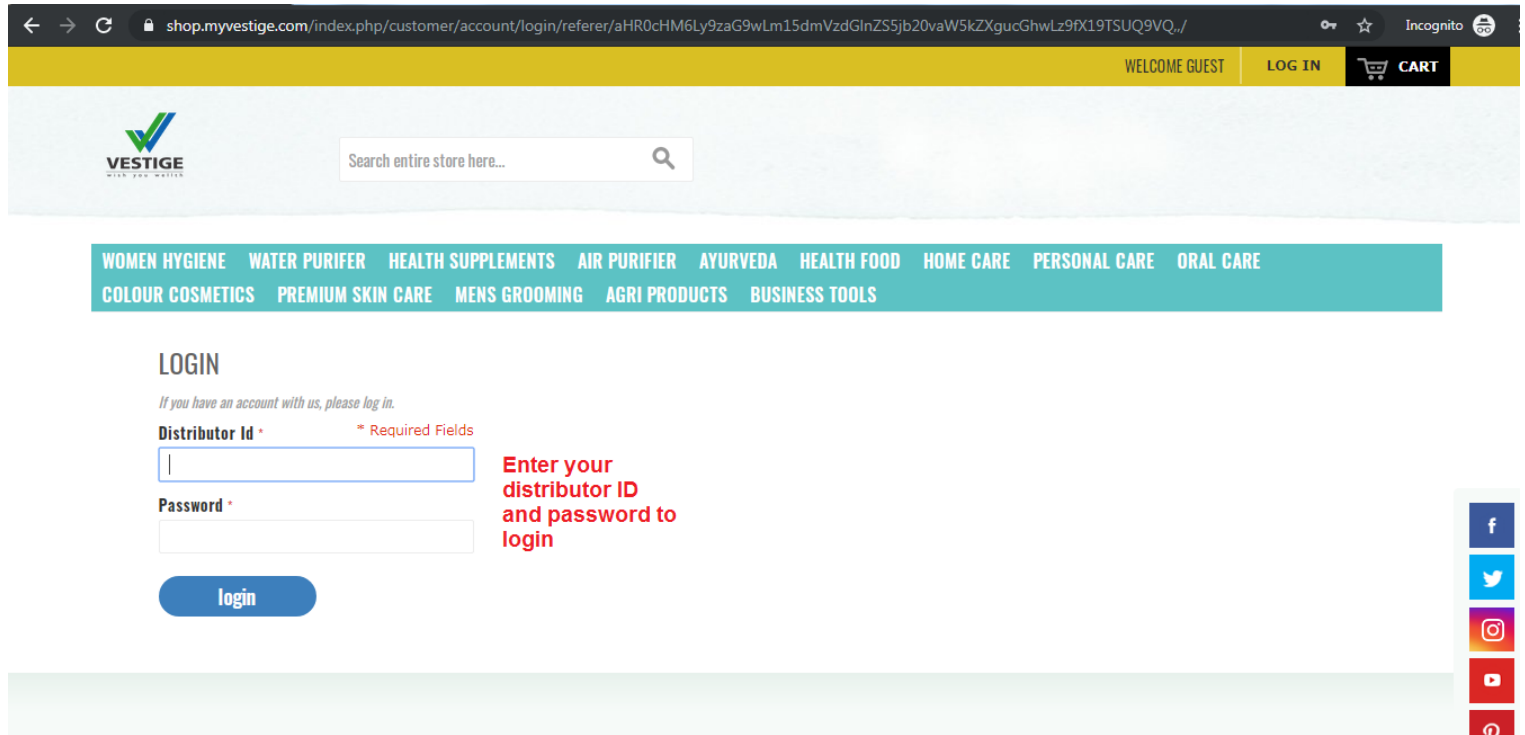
shop.myvestige.com/index.php/customer/account/login/referer/aHR0cHM6Ly9zaG9wLm15dmVzdGlnZS5jb20vaW5kZXgucGhwLz9fX19TSUQ9VQ,,/

Incognito

WELCOME GUEST
LOG IN
CART

VESTIGE
wish you wealth

Search entire store here...

WOMEN HYGIENE WATER PURIFER HEALTH SUPPLEMENTS AIR PURIFIER AYURVEDA HEALTH FOOD HOME CARE PERSONAL CARE ORAL CARE COLOUR COSMETICS PREMIUM SKIN CARE MENS GROOMING AGRI PRODUCTS BUSINESS TOOLS

LOGIN

If you have an account with us, please log in.

Distributor Id *
* Required Fields

Password *

login

Enter your distributor ID and password to login